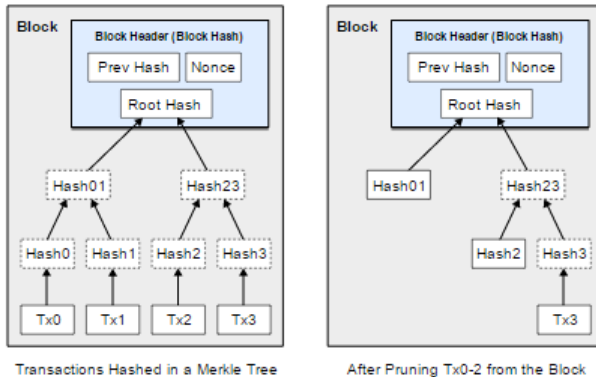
Block

Block Header (Block Hash)

Prev Hash

Nonce

Root Hash

Hash01

Hash23

Hash0

Hash1

Hash2

Hash3

Tx0

Tx1

Tx2

Tx3

Transactions Hashed in a Merkle Tree

Block

Block Header (Block Hash)

Prev Hash

Nonce

Root Hash

Hash01

Hash23

Hash2

Hash3

Tx3

After Pruning Tx0-2 from the Block